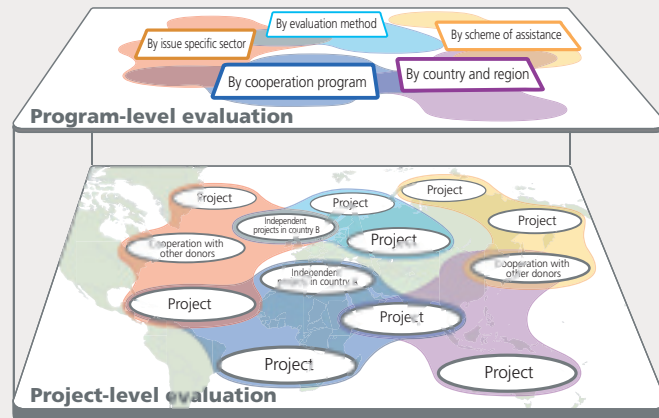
By evaluation method

By issue specific sector

By scheme of assistance

By cooperation program

By country and region

Program-level evaluation

Project

Project

Project

Independent projects in country B

Project

Project

Cooperation with other donors

Cooperation with other donors

Independent projects in country A

Project

Project

Project

Project

Project-level evaluation